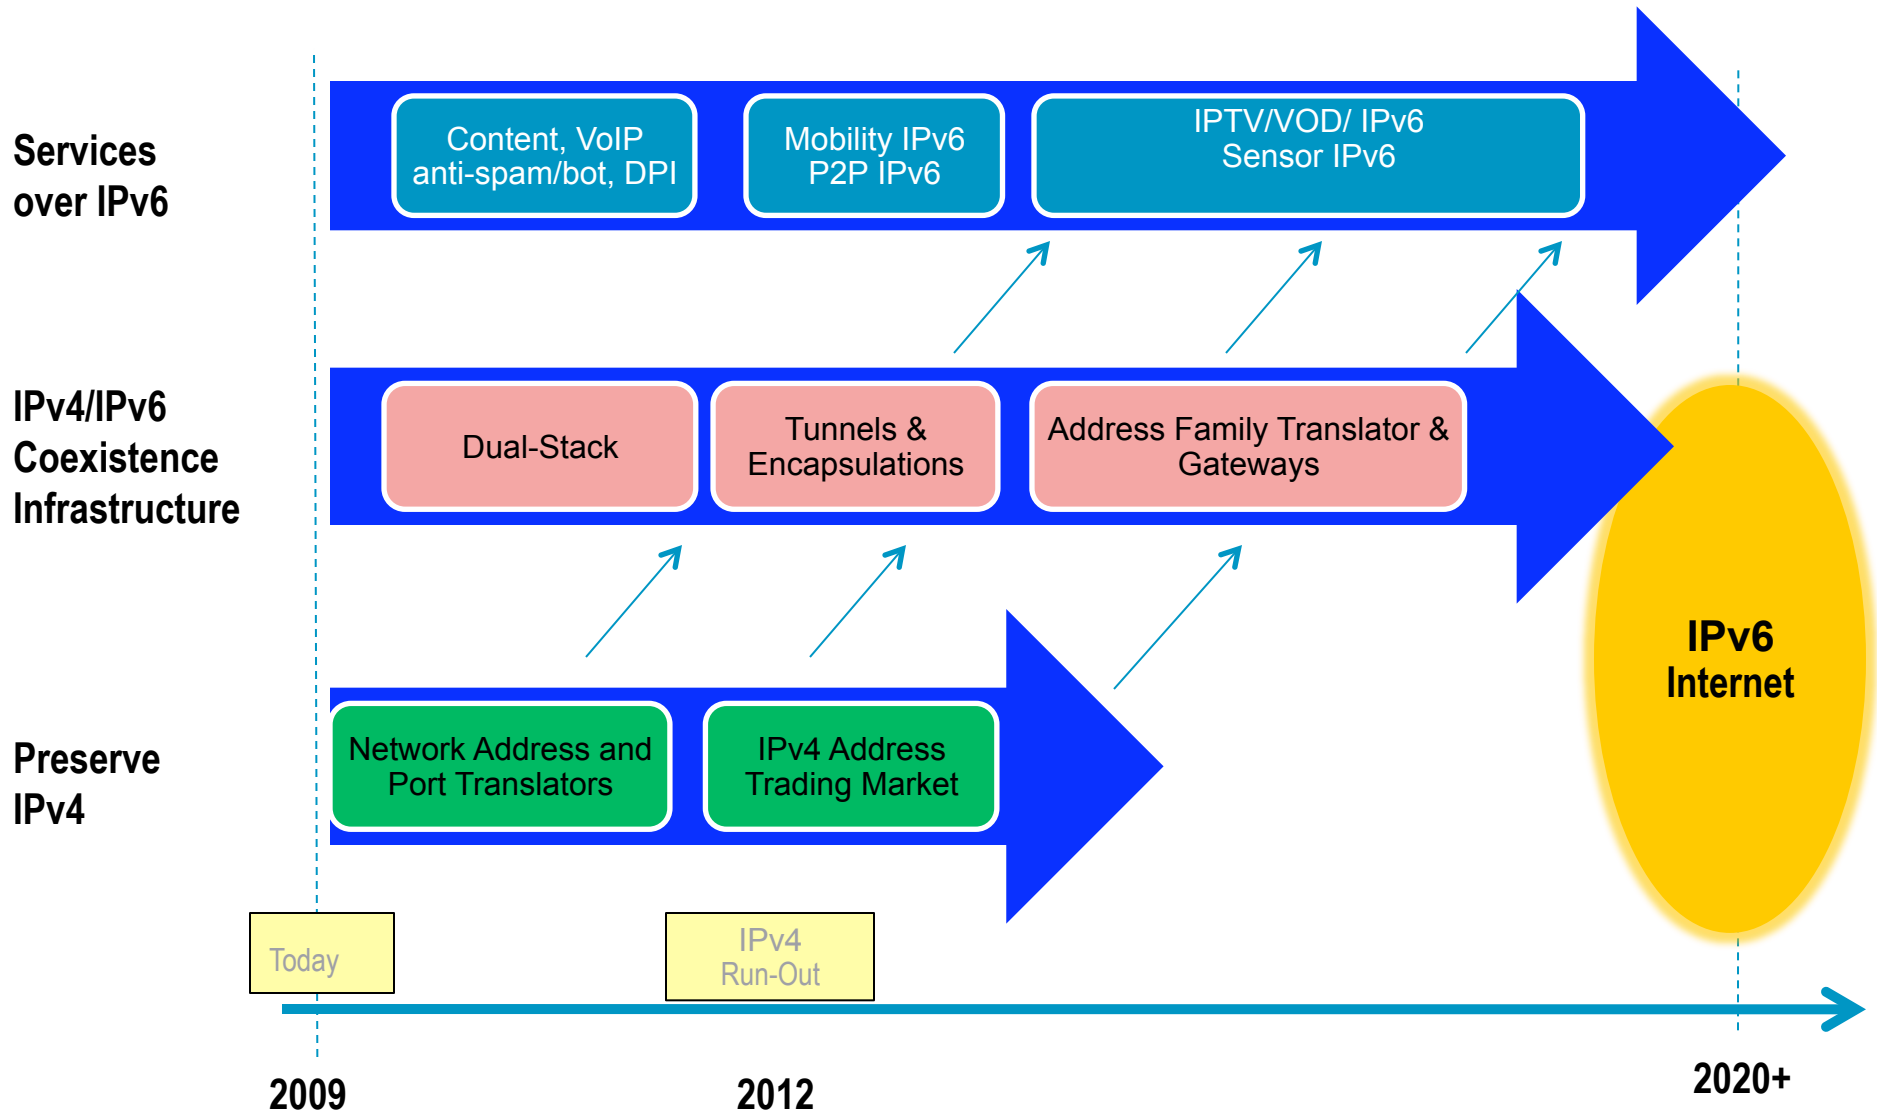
Services over IPv6

Content, VoIP anti-spam/bot, DPI

Mobility IPv6 P2P IPv6

IPTV/VOD/ IPv6 Sensor IPv6

IPv4/IPv6 Coexistence Infrastructure

Dual-Stack

Tunnels & Encapsulations

Address Family Translator & Gateways

IPv6 Internet

Preserve IPv4

Network Address and Port Translators

IPv4 Address Trading Market

Today

IPv4 Run-Out

2009

2012

2020+